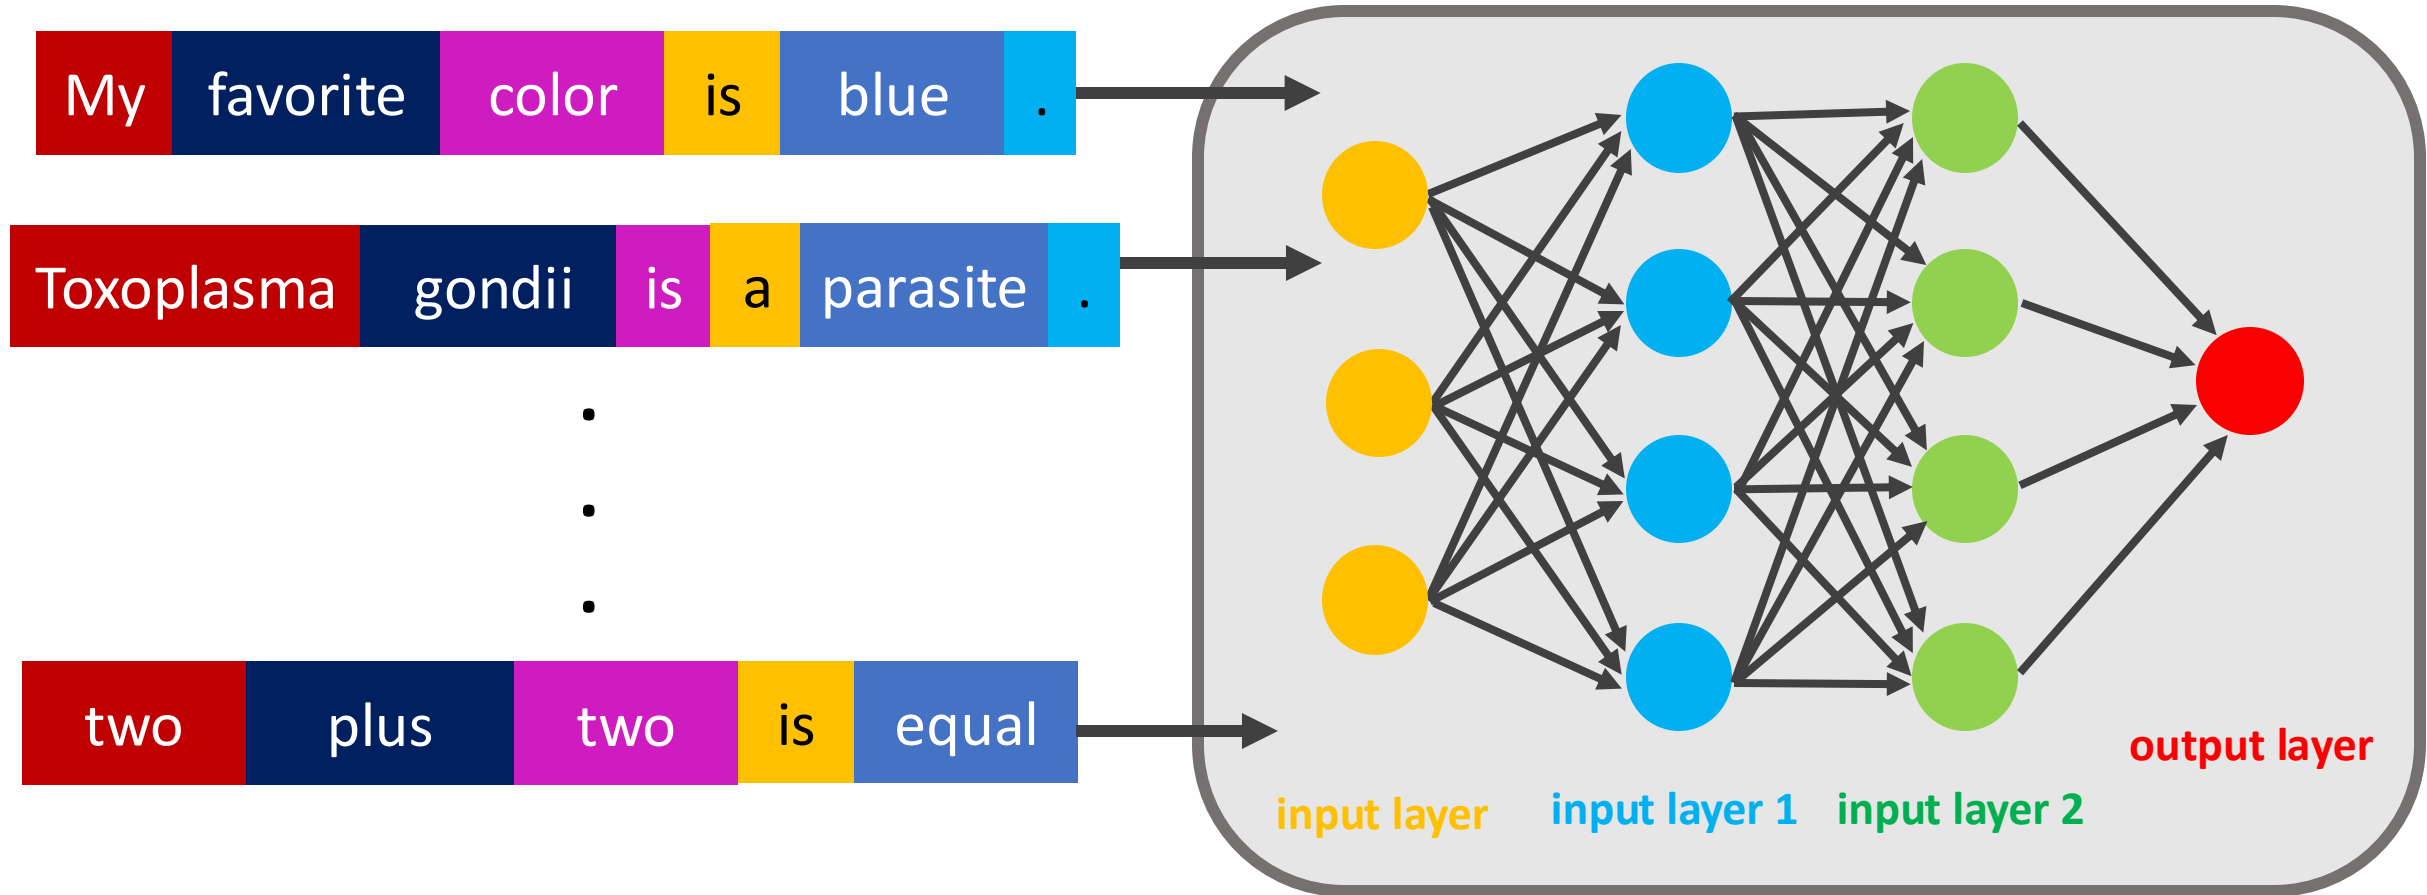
| My | favorite | color | is | blue | . |
|---|---|---|---|---|---|

| Toxoplasma | gondii | is | a | parasite | . |
|---|---|---|---|---|---|

.
.
.

| two | plus | two | is | equal |
|---|---|---|---|---|

output layer

input layer

input layer 1

input layer 2